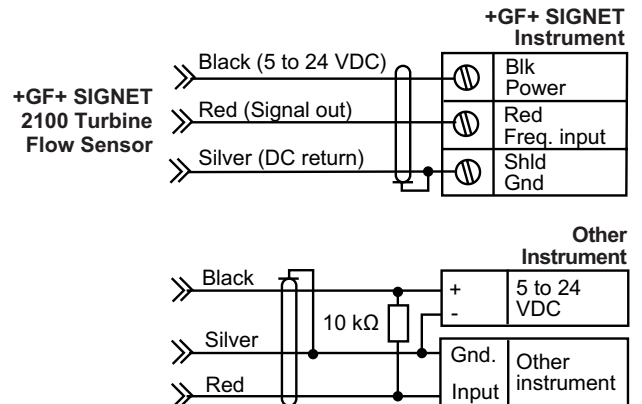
+GF+ SIGNET
Instrument

+GF+ SIGNET
2100 Turbine
Flow Sensor

Black (5 to 24 VDC)
Red (Signal out)
Silver (DC return)

Blk
Power
Red
Freq. input
Shld
Gnd

Other
Instrument

Black
Silver
Red
10 kΩ
+
-
5 to 24
VDC
Gnd.
Input
Other
instrument